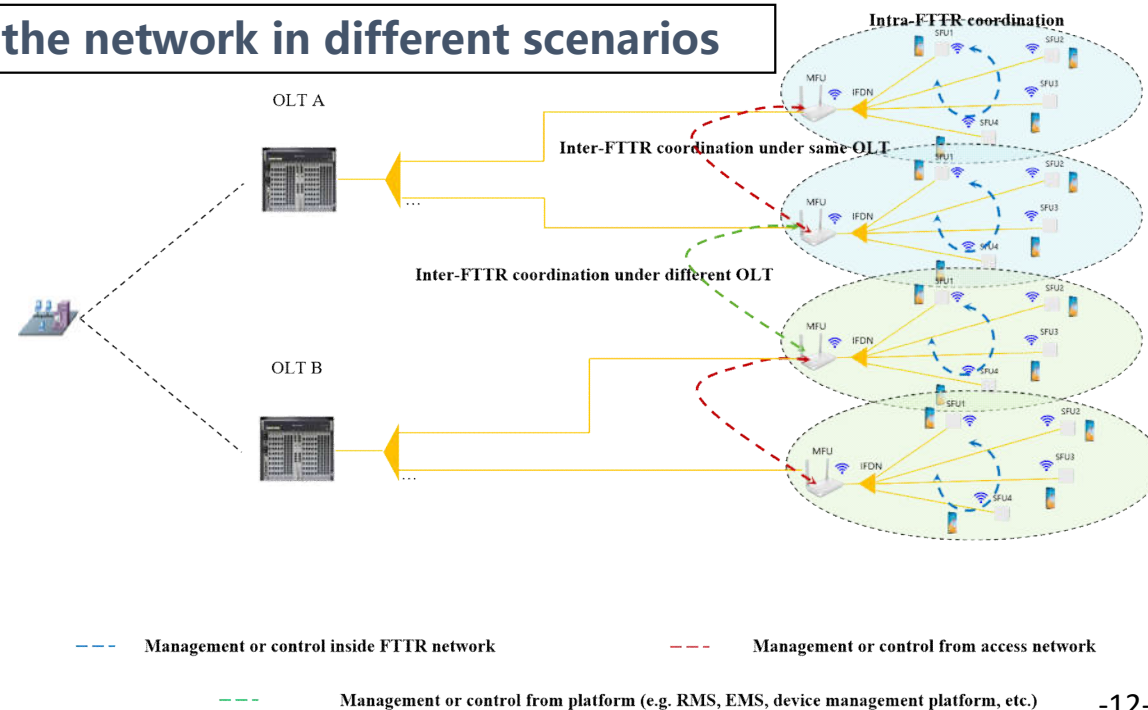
the network in different scenarios

Intra-FTTR coordination

SFU1 SFU2 MFU IFDN SFU3 SFU4

OLT A

Inter-FTTR coordination under same OLT

SFU1 SFU2 MFU IFDN SFU3 SFU4

…

Inter-FTTR coordination under different OLT

SFU1 SFU2 MFU IFDN SFU3 SFU4

OLT B

SFU1 SFU2 MFU IFDN SFU3 SFU4

…

Management or control inside FTTR network

Management or control from access network

Management or control from platform (e.g. RMS, EMS, device management platform, etc.)

-12-